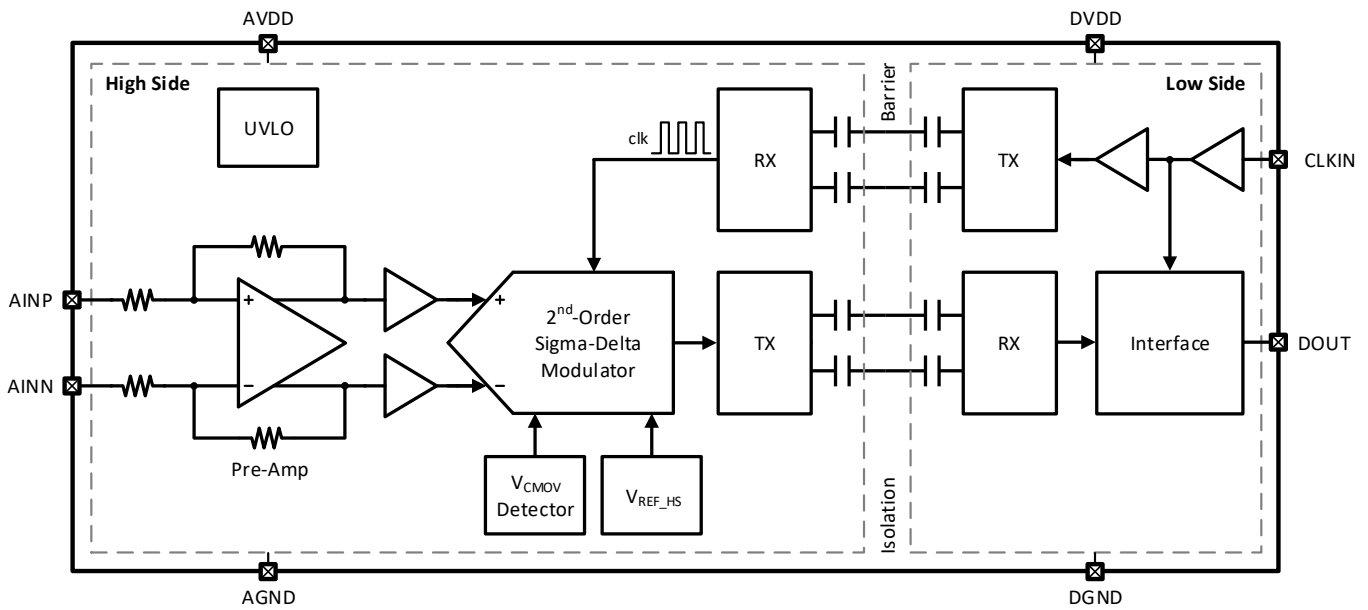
AVDD

DVDD

High Side

UVLO

clk

RX

Barrier

TX

Low Side

CLKIN

AINP

AINN

+

−

Pre-Amp

+

−

2$^{nd}$-Order Sigma-Delta Modulator

TX

RX

Interface

DOUT

$V_{CMOV}$ Detector

$V_{REF\_HS}$

Isolation

AGND

DGND